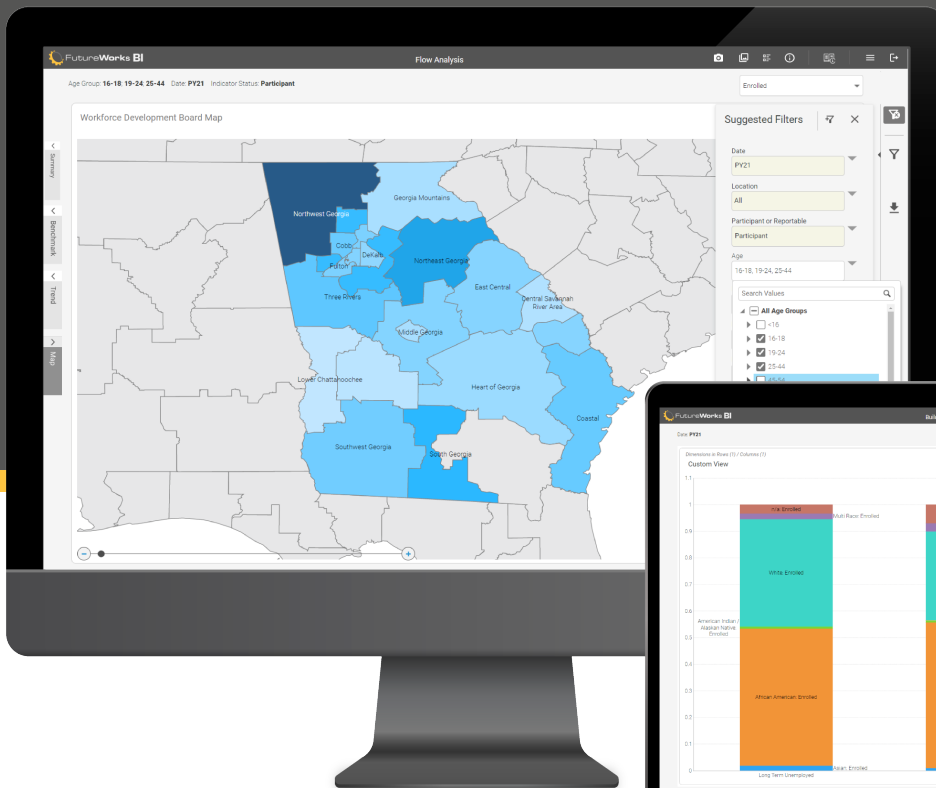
FutureWorks BI

Flow Analysis

Age Group: 16-18; 19-24; 25-44 Date: PY21 Indicator Status: Participant

Enrolled

Workforce Development Board Map

Summary

Benchmark

Trend

Map

Northwest Georgia
Georgia Mountains
Cobb
DeKalb
Fulton
Northeast Georgia
Three Rivers
East Central
Central Savannah River Area
Middle Georgia
Lower Chattahoochee
Heart of Georgia
Coastal
Southwest Georgia
South Georgia

Suggested Filters

Date
PY21
Location
All
Participant or Reportable
Participant
Age
16-18, 19-24, 25-44

Search Values
All Age Groups
<16
16-18
19-24
25-44

FutureWorks BI

Date: PY21

Dimensions in Rows (1) / Columns (1)

Custom View

1.1
1
0.9
0.8
0.7
0.6
0.5
0.4
0.3
0.2
0.1
0

n/a Enrolled
Multi-Race Enrolled
White Enrolled
American Indian / Alaskan Native Enrolled
African American Enrolled
Asian Enrolled
Long Term Unemployed